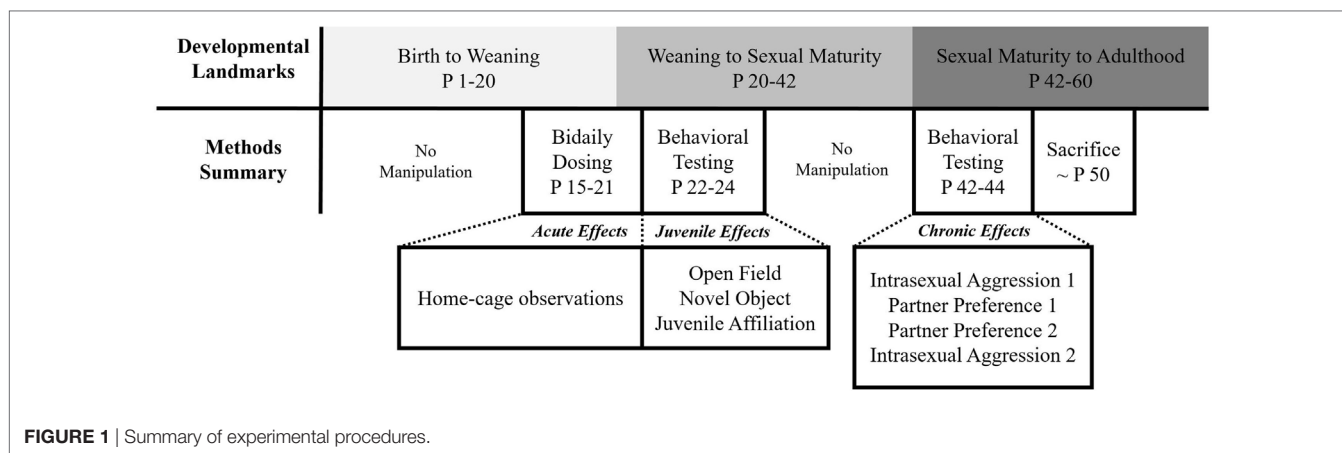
Developmental Landmarks

Birth to Weaning
P 1-20

Weaning to Sexual Maturity
P 20-42

Sexual Maturity to Adulthood
P 42-60

Methods Summary

No Manipulation

Bidaily Dosing
P 15-21

Behavioral Testing
P 22-24

No Manipulation

Behavioral Testing
P 42-44

Sacrifice
~ P 50

Acute Effects

Juvenile Effects

Chronic Effects

Home-cage observations

Open Field
Novel Object
Juvenile Affiliation

Intrasexual Aggression 1
Partner Preference 1
Partner Preference 2
Intrasexual Aggression 2

FIGURE 1 | Summary of experimental procedures.